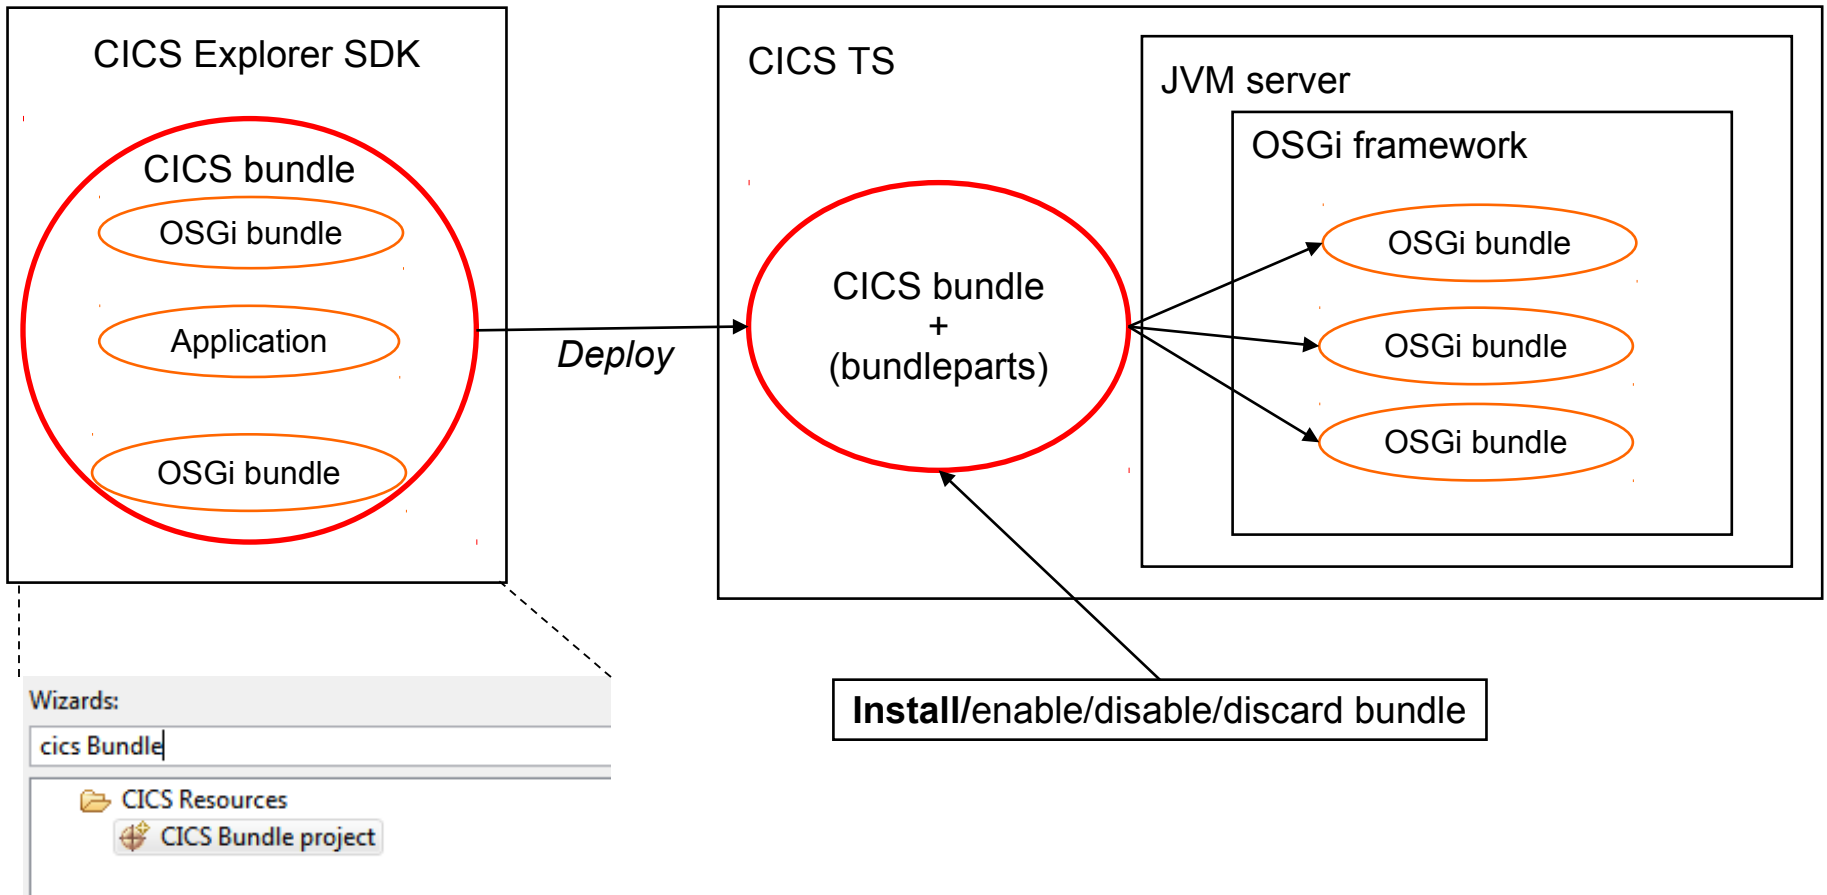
CICS Explorer SDK

CICS bundle

OSGi bundle

Application

OSGi bundle

Deploy

CICS TS

JVM server

OSGi framework

CICS bundle + (bundleparts)

OSGi bundle

OSGi bundle

OSGi bundle

Wizards:

cics Bundle

CICS Resources

CICS Bundle project

Install/enable/disable/discard bundle